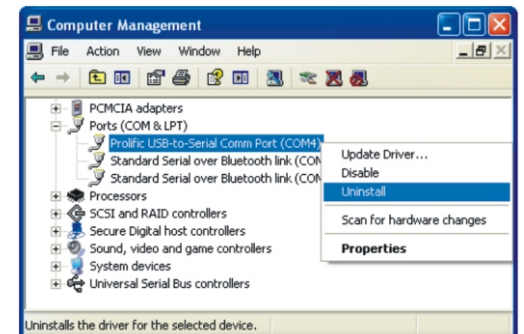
Computer Management

File Action View Window Help

PCMCIA adapters
Ports (COM & LPT)
Prolific USB-to-Serial Comm Port (COM4)
Standard Serial over Bluetooth link (COM
Standard Serial over Bluetooth link (COM
Processors
SCSI and RAID controllers
Secure Digital host controllers
Sound, video and game controllers
System devices
Universal Serial Bus controllers

Update Driver...
Disable
Uninstall
Scan for hardware changes
Properties

Uninstalls the driver for the selected device.